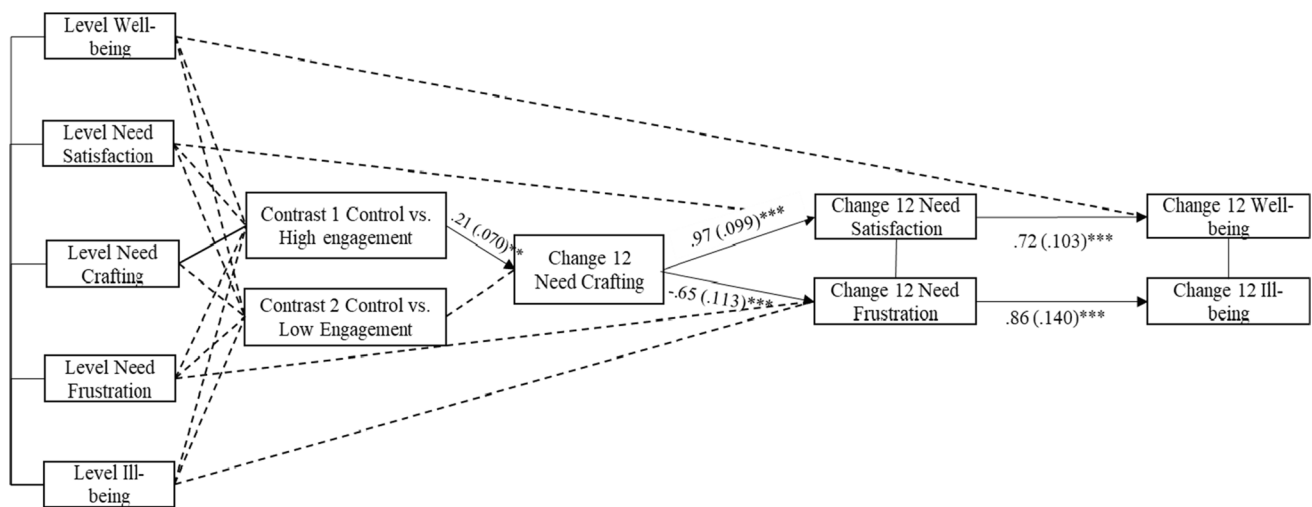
Level Well-being

Level Need Satisfaction

Level Need Crafting

Level Need Frustration

Level Ill-being

Contrast 1 Control vs. High engagement

Contrast 2 Control vs. Low Engagement

.21 (.070)**

Change 12 Need Crafting

.97 (.099)***

-.65 (.113)***

Change 12 Need Satisfaction

Change 12 Need Frustration

.72 (.103)***

.86 (.140)***

Change 12 Well-being

Change 12 Ill-being